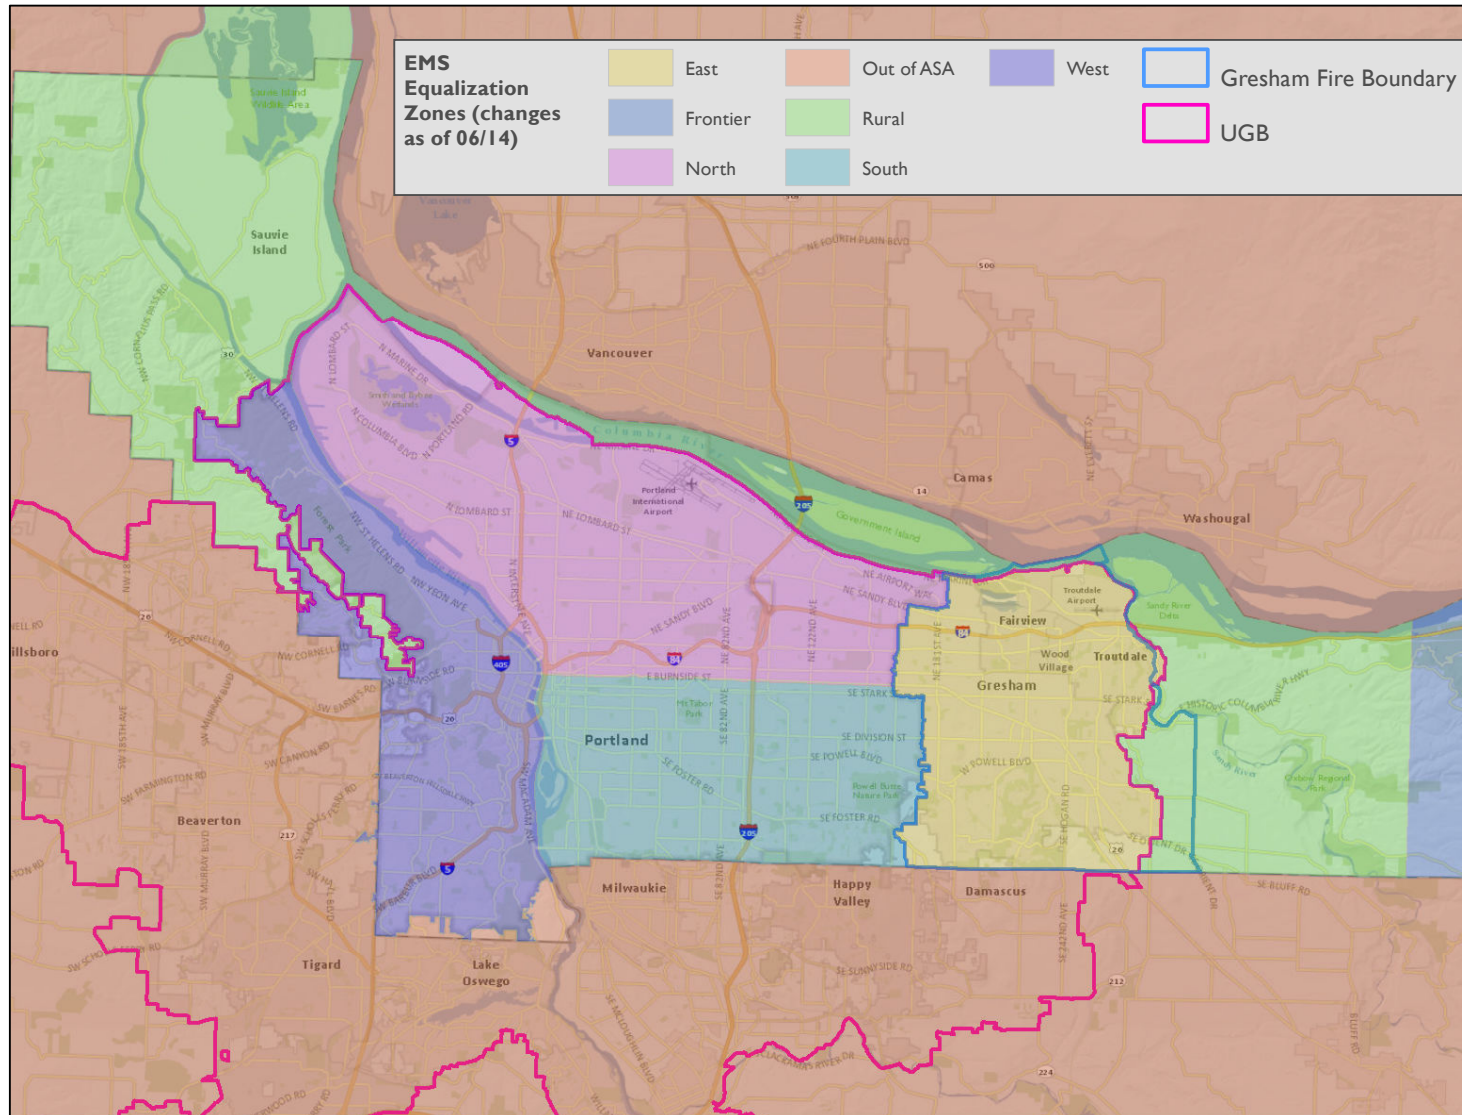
EMS Equalization Zones (changes as of 06/14)

East
Frontier
North
Out of ASA
Rural
South
West
Gresham Fire Boundary
UGB

Sauvie Island Wildlife Area
Sauvie Island
Vancouver
Camas
Washougal
Portland International Airport
Columbia River
Government Island
Fairview
Troutdale Airport
Wood Village
Troutdale
Gresham
Sandy River Delta
Portland
Hillsboro
Beaverton
Milwaukie
Happy Valley
Damascus
Tigard
Lake Oswego
Forest Park
Smith and Bybee Wetlands
Mt Tabor Park
Powell Butte Nature Park
Oxbow Regional Park
Sandy River
NE FOURTH PLAIN BLVD
N MARINE DR
N COLUMBIA BLVD
N PORTLAND RD
N LOMBARD ST
NE LOMBARD ST
NE SANDY BLVD
NE AIRPORT WAY
E BURNSIDE ST
SE STARK ST
SE DIVISION ST
SE POWELL BLVD
SE FOSTER RD
NW ST HELENS RD
NW YEON AVE
NW CORNELL RD
SW BARNES RD
SW CANYON RD
SE MCLOUGHLIN BLVD
SE SUNNYSIDE RD
SE HOGAN RD
SE 242ND AVE
NE 82ND AVE
NE 122ND AVE
NE 181ST AVE
HISTORIC COLUMBIA RIVER HWY
SE BLUFF RD
SW MURRAY BLVD
SW FARMINGTON RD
SW 185TH AVE
W BURNSIDE RD
SW BARBUR BLVD
NE 192ND AVE
500
14
30
5
205
84
405
26
217
212
224